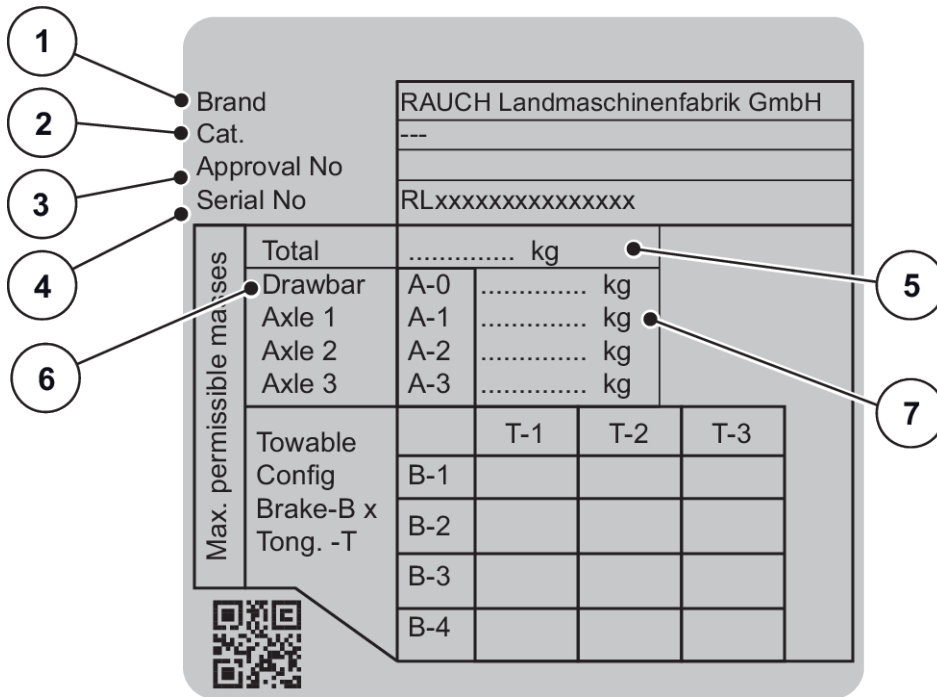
1
2
3
4
Brand | RAUCH Landmaschinenfabrik GmbH
Cat. | ---
Approval No |
Serial No | RLxxxxxxxxxxxxxxx

Max. permissible masses

| Total | | .............. kg |
|---|---|---|
| Drawbar | A-0 | .............. kg |
| Axle 1 | A-1 | .............. kg |
| Axle 2 | A-2 | .............. kg |
| Axle 3 | A-3 | .............. kg |

| Towable Config Brake-B x Tong. -T | | T-1 | T-2 | T-3 |
|---|---|---|---|---|
| | B-1 | | | |
| | B-2 | | | |
| | B-3 | | | |
| | B-4 | | | |

5
6
7